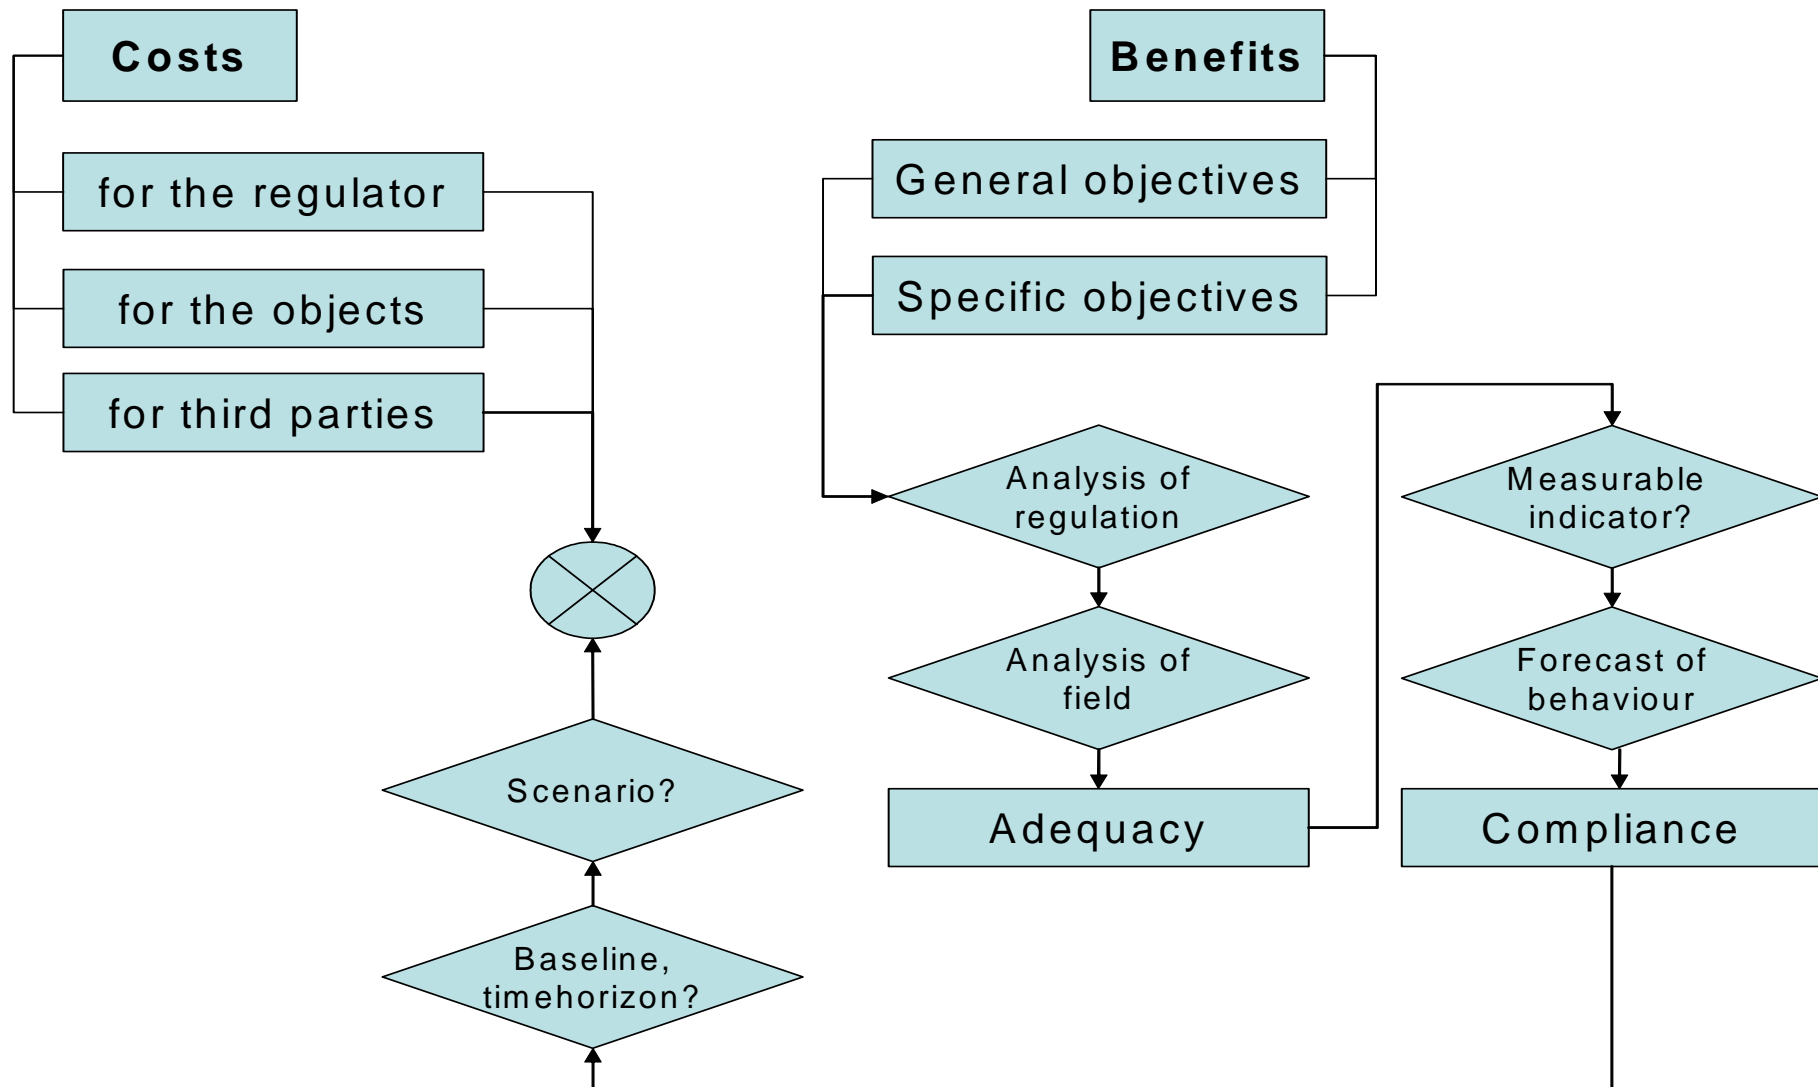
Costs

for the regulator

for the objects

for third parties

Scenario?

Baseline, timehorizon?

Benefits

General objectives

Specific objectives

Analysis of regulation

Analysis of field

Adequacy

Measurable indicator?

Forecast of behaviour

Compliance